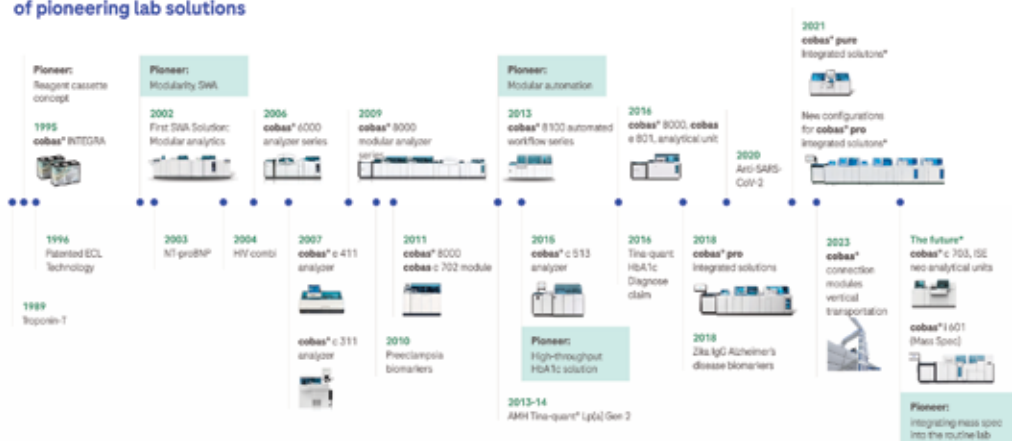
of pioneering lab solutions

Pioneer:
Reagent cassette concept

1995
cobas® INTEGRA

Pioneer:
Modularity, SWA

2002
First SWA Solution: Modular analytics

2006
cobas® 6000 analyzer series

2009
cobas® 8000 modular analyzer series

Pioneer:
Modular automation

2013
cobas® 8100 automated workflow series

2016
cobas® 8000, cobas e 801, analytical unit

2020
Anti-SARS-CoV-2

2021
cobas® pure integrated solutions*

New configurations for cobas® pro integrated solutions*

1989
Troponin-T

1996
Patented ECL Technology

2003
NT-proBNP

2004
HIV combi

2007
cobas® c 411 analyzer

cobas® c 311 analyzer

2011
cobas® 8000 cobas e 702 module

2010
Preeclampsia biomarkers

2013-14
AMH Tina-quant® Lp(a) Gen 2

2015
cobas® c 513 analyzer

Pioneer:
High-throughput HbA1c solution

2016
Tina-quant HbA1c Diagnose claim

2018
cobas® pro integrated solutions

2018
Zika IgG Alzheimer's disease biomarkers

2023
cobas® connection modules vertical transportation

The future*
cobas® c 703, ISE neo analytical units

cobas® i 601 (Mass Spec)

Pioneer:
Integrating mass spec into the routine lab